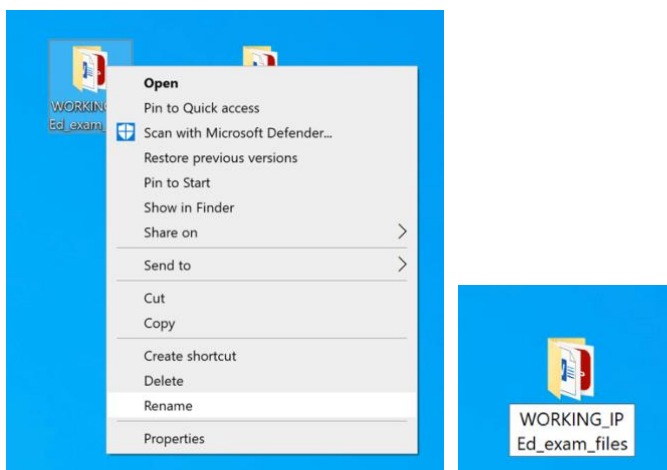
WORKING
Ed_exam_

Open
Pin to Quick access
Scan with Microsoft Defender...
Restore previous versions
Pin to Start
Show in Finder
Share on
Send to
Cut
Copy
Create shortcut
Delete
Rename
Properties

WORKING_IP
Ed_exam_files